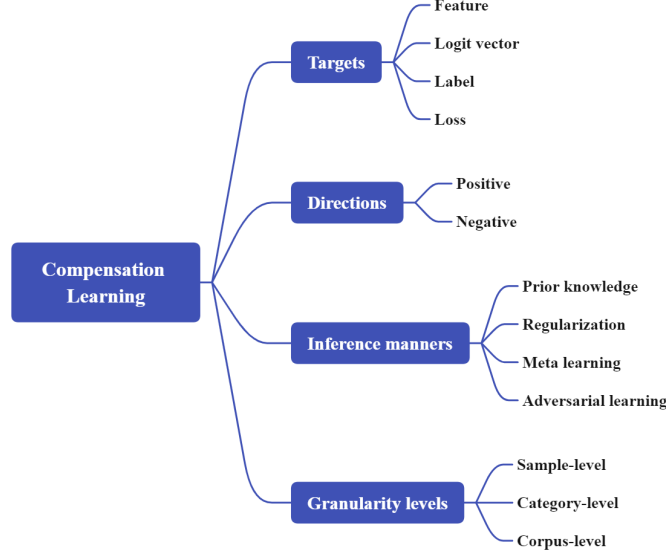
Compensation Learning

Targets
Feature
Logit vector
Label
Loss

Directions
Positive
Negative

Inference manners
Prior knowledge
Regularization
Meta learning
Adversarial learning

Granularity levels
Sample-level
Category-level
Corpus-level